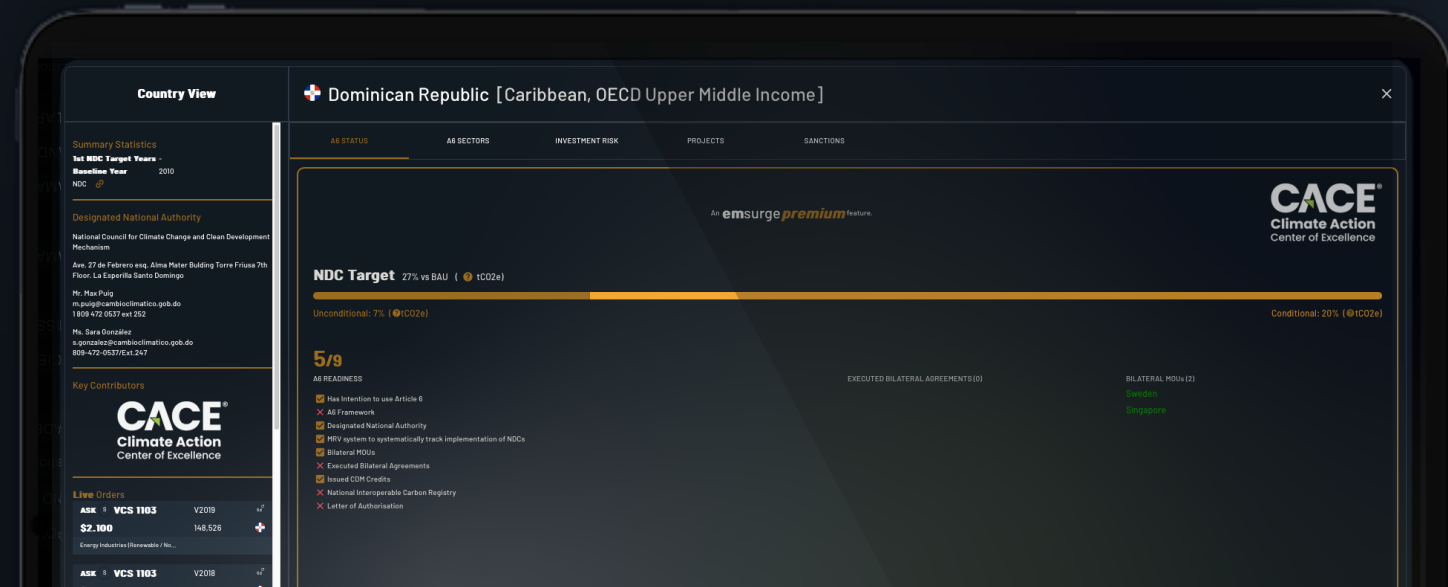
Country View

Summary Statistics
1st NDC Target Years -
Baseline Year 2010
NDC

Designated National Authority

National Council for Climate Change and Clean Development Mechanism

Ave. 27 de Febrero esq. Alma Mater Bulding Torre Friusa 7th Floor. La Esperilla Santo Domingo

Mr. Max Puig
m.puig@cambioclimatico.gob.do
1 809 472 0537 ext 252

Ms. Sara González
s.gonzalez@cambioclimatico.gob.do
809-472-0537/Ext.247

Key Contributors

CACE Climate Action Center of Excellence

Live Orders

ASK VCS 1103 V2019
$2.100 148,526
Energy Industries (Renewable / No...

ASK VCS 1103 V2018

Dominican Republic [Caribbean, OECD Upper Middle Income]

×

A6 STATUS | A6 SECTORS | INVESTMENT RISK | PROJECTS | SANCTIONS

An emsurge premium feature.

CACE Climate Action Center of Excellence

NDC Target 27% vs BAU ( ? tCO2e)

Unconditional: 7% (?tCO2e)

Conditional: 20% (?tCO2e)

5/9

A6 READINESS

Has Intention to use Article 6
A6 Framework
Designated National Authority
MRV system to systematically track implementation of NDCs
Bilateral MOUs
Executed Bilateral Agreements
Issued CDM Credits
National Interoperable Carbon Registry
Letter of Authorisation

EXECUTED BILATERAL AGREEMENTS (0)

BILATERAL MOUs (2)
Sweden
Singapore